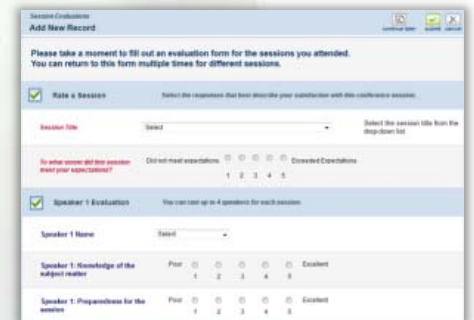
Session Evaluations
Add New Record

continue later submit cancel

Please take a moment to fill out an evaluation form for the sessions you attended. You can return to this form multiple times for different sessions.

Rate a Session

Select the responses that best describe your satisfaction with this conference session.

Session Title

Select

Select the session title from the drop-down list

To what extent did this session meet your expectations?

Did not meet expectations

1 2 3 4 5

Exceeded Expectations

Speaker 1 Evaluation

You can rate up to 4 speakers for each session.

Speaker 1 Name

Select

Speaker 1: Knowledge of the subject matter

Poor

1 2 3 4 5

Excellent

Speaker 1: Preparedness for the session

Poor

1 2 3 4 5

Excellent